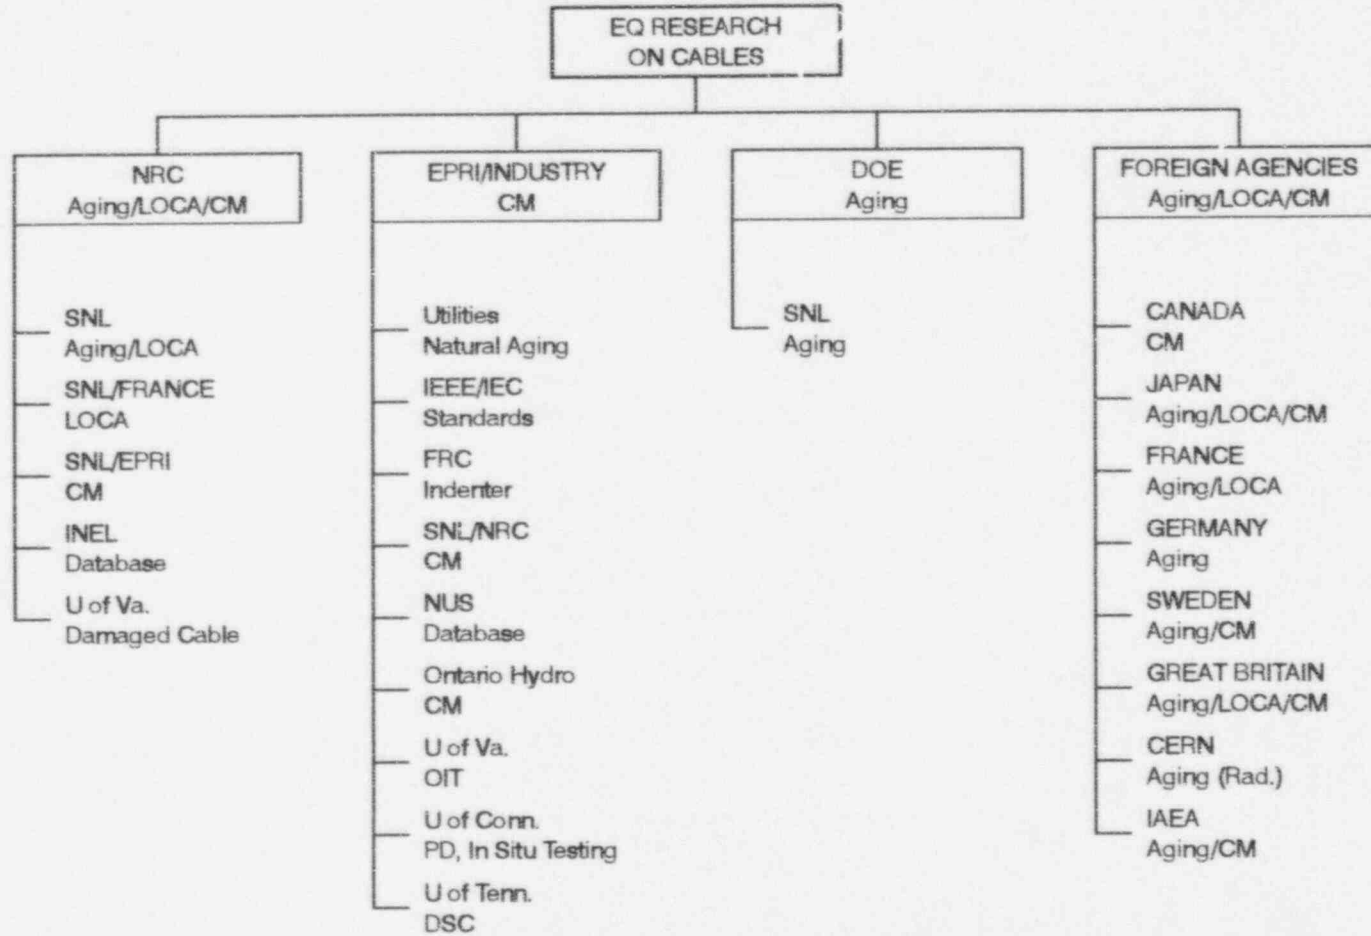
EQ RESEARCH ON CABLES

NRC
Aging/LOCA/CM

SNL
Aging/LOCA

SNL/FRANCE
LOCA

SNL/EPRI
CM

INEL
Database

U of Va.
Damaged Cable

EPRI/INDUSTRY
CM

Utilities
Natural Aging

IEEE/IEC
Standards

FRC
Indenter

SNL/NRC
CM

NUS
Database

Ontario Hydro
CM

U of Va.
OIT

U of Conn.
PD, In Situ Testing

U of Tenn.
DSC

DOE
Aging

SNL
Aging

FOREIGN AGENCIES
Aging/LOCA/CM

CANADA
CM

JAPAN
Aging/LOCA/CM

FRANCE
Aging/LOCA

GERMANY
Aging

SWEDEN
Aging/CM

GREAT BRITAIN
Aging/LOCA/CM

CERN
Aging (Rad.)

IAEA
Aging/CM